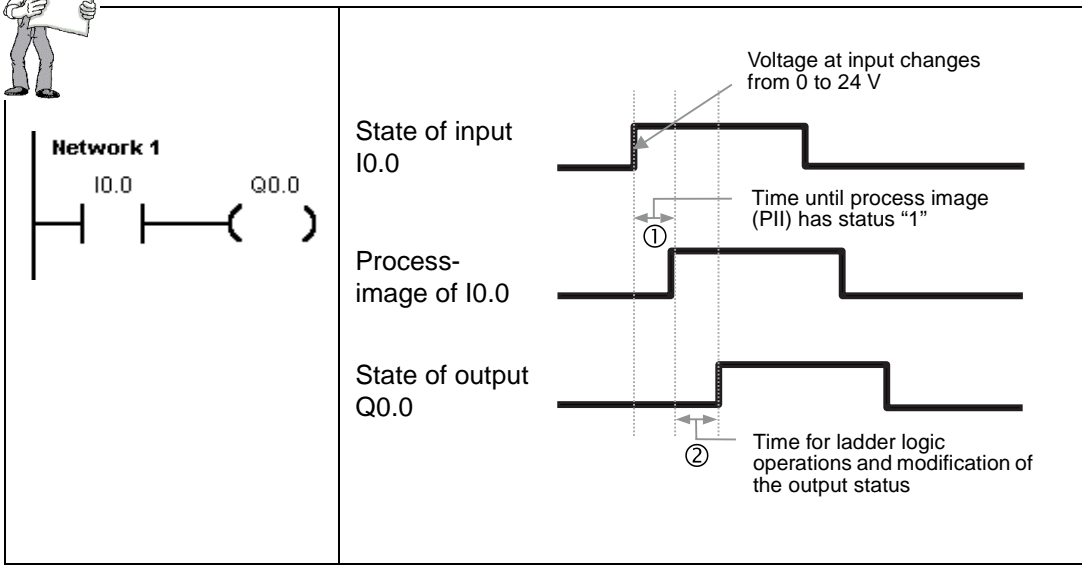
Network 1

I0.0

Q0.0

State of input I0.0

Voltage at input changes from 0 to 24 V

Time until process image (PII) has status "1"

①

Process-image of I0.0

State of output Q0.0

②

Time for ladder logic operations and modification of the output status